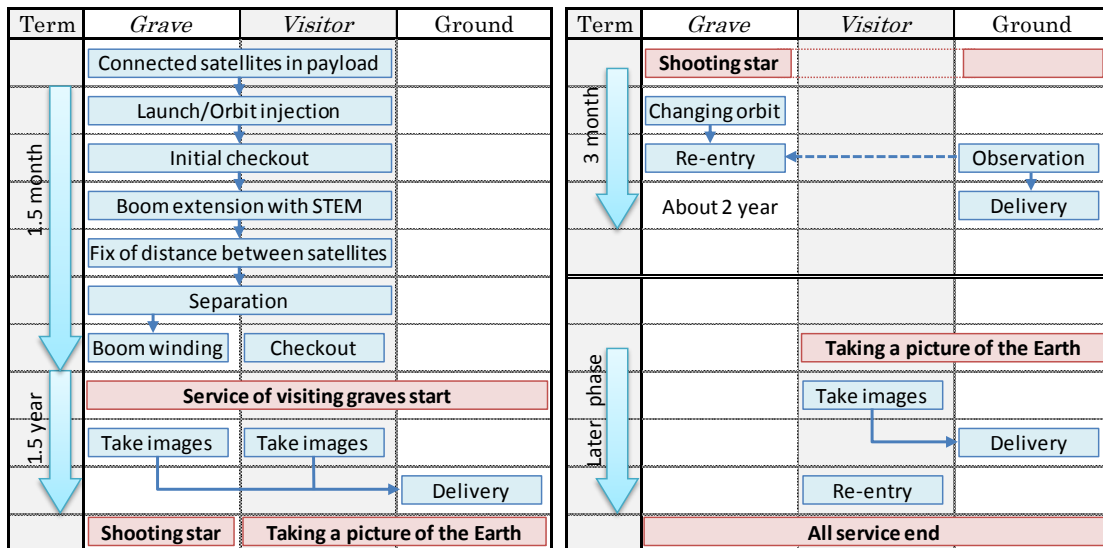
| Term | *Grave* | *Visitor* | Ground |
|---|---|---|---|
| | Connected satellites in payload | | |
| 1.5 month | Launch/Orbit injection | | |
| | Initial checkout | | |
| | Boom extension with STEM | | |
| | Fix of distance between satellites | | |
| | Separation | | |
| | Boom winding | Checkout | |
| 1.5 year | Service of visiting graves start | | |
| | Take images | Take images | |
| | | | Delivery |
| | Shooting star | Taking a picture of the Earth | |

| Term | *Grave* | *Visitor* | Ground |
|---|---|---|---|
| | Shooting star | | |
| 3 month | Changing orbit | | |
| | Re-entry | | Observation |
| | About 2 year | | Delivery |
| Later phase | | Taking a picture of the Earth | |
| | | Take images | |
| | | | Delivery |
| | | Re-entry | |
| | All service end | | |